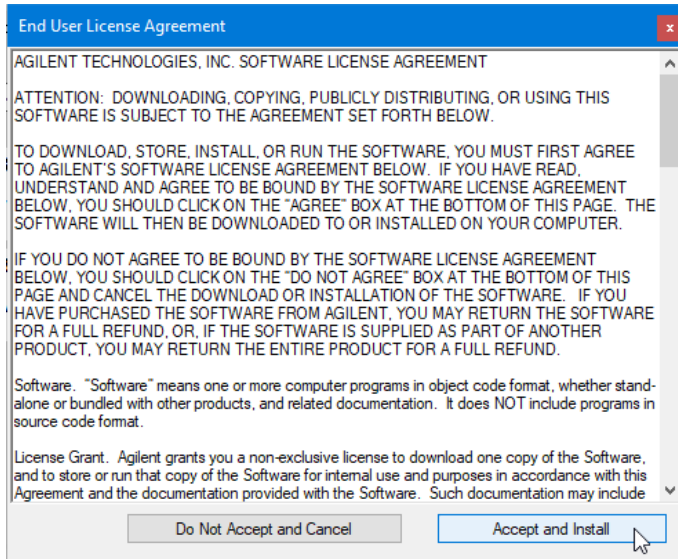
End User License Agreement

AGILENT TECHNOLOGIES, INC. SOFTWARE LICENSE AGREEMENT

ATTENTION: DOWNLOADING, COPYING, PUBLICLY DISTRIBUTING, OR USING THIS SOFTWARE IS SUBJECT TO THE AGREEMENT SET FORTH BELOW.

TO DOWNLOAD, STORE, INSTALL, OR RUN THE SOFTWARE, YOU MUST FIRST AGREE TO AGILENT'S SOFTWARE LICENSE AGREEMENT BELOW. IF YOU HAVE READ, UNDERSTAND AND AGREE TO BE BOUND BY THE SOFTWARE LICENSE AGREEMENT BELOW, YOU SHOULD CLICK ON THE "AGREE" BOX AT THE BOTTOM OF THIS PAGE. THE SOFTWARE WILL THEN BE DOWNLOADED TO OR INSTALLED ON YOUR COMPUTER.

IF YOU DO NOT AGREE TO BE BOUND BY THE SOFTWARE LICENSE AGREEMENT BELOW, YOU SHOULD CLICK ON THE "DO NOT AGREE" BOX AT THE BOTTOM OF THIS PAGE AND CANCEL THE DOWNLOAD OR INSTALLATION OF THE SOFTWARE. IF YOU HAVE PURCHASED THE SOFTWARE FROM AGILENT, YOU MAY RETURN THE SOFTWARE FOR A FULL REFUND, OR, IF THE SOFTWARE IS SUPPLIED AS PART OF ANOTHER PRODUCT, YOU MAY RETURN THE ENTIRE PRODUCT FOR A FULL REFUND.

Software. "Software" means one or more computer programs in object code format, whether stand-alone or bundled with other products, and related documentation. It does NOT include programs in source code format.

License Grant. Agilent grants you a non-exclusive license to download one copy of the Software, and to store or run that copy of the Software for internal use and purposes in accordance with this Agreement and the documentation provided with the Software. Such documentation may include

Do Not Accept and Cancel

Accept and Install